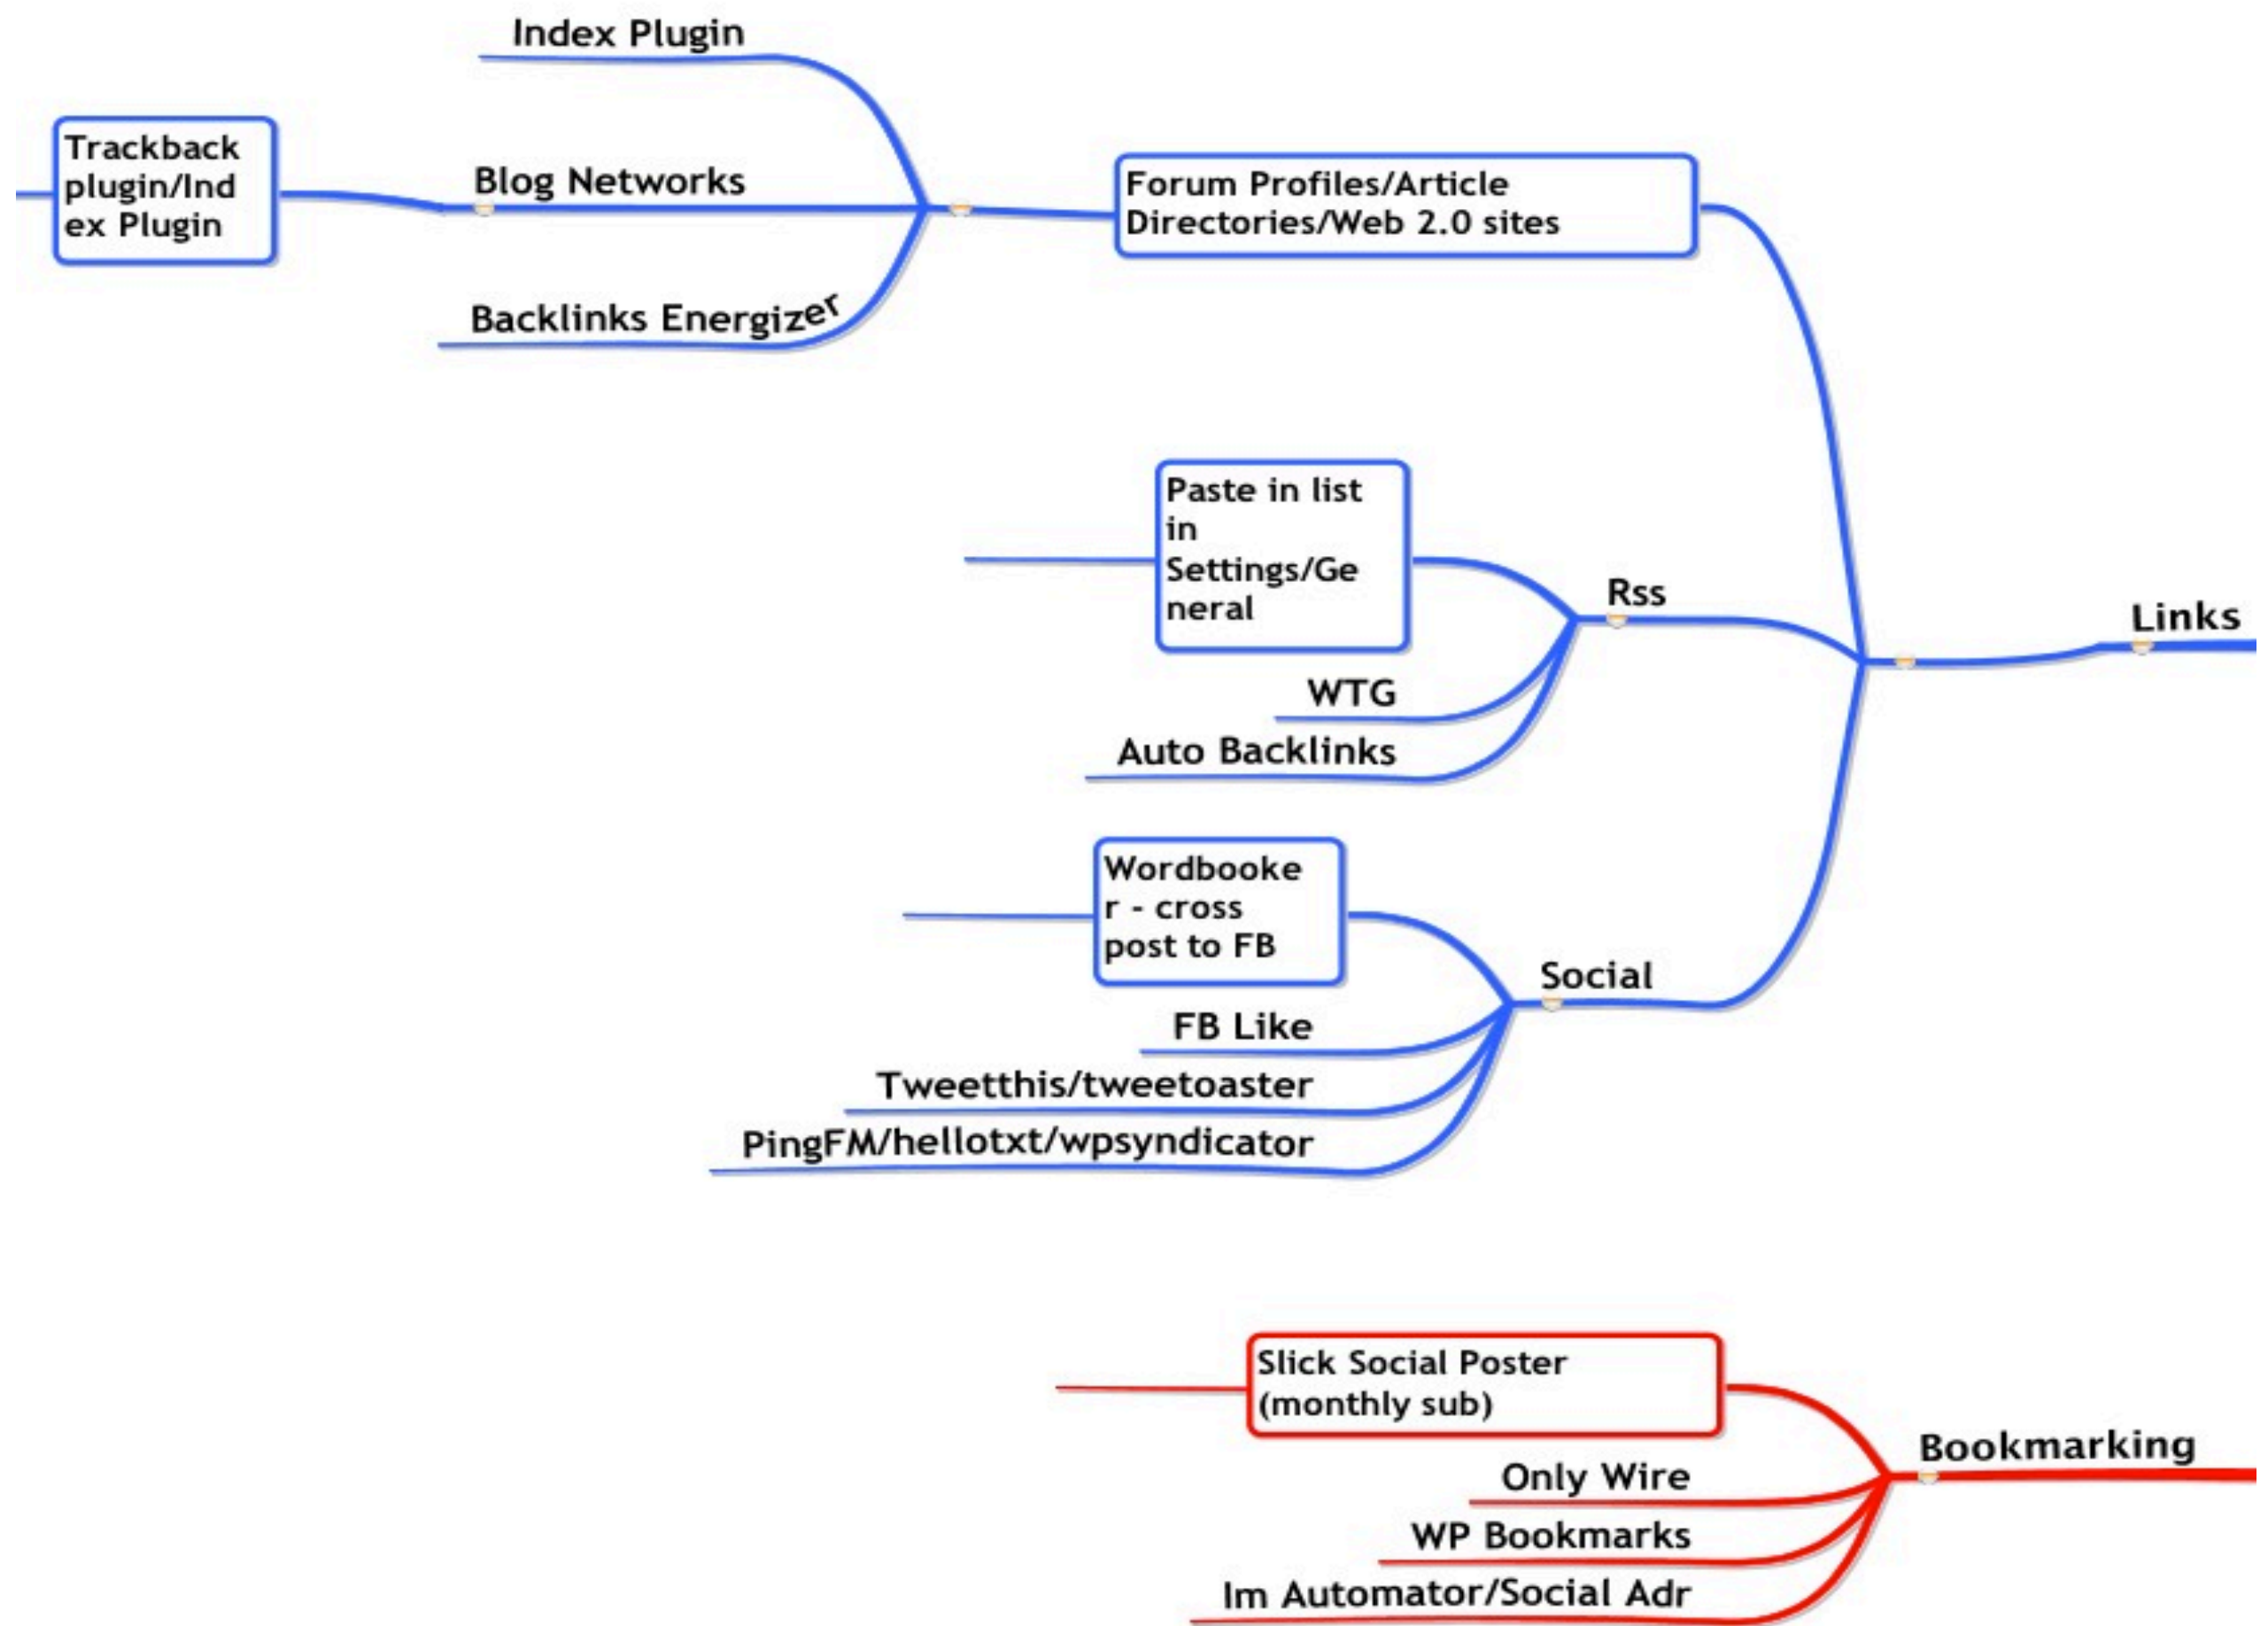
Links

Forum Profiles/Article Directories/Web 2.0 sites

Index Plugin

Blog Networks

Trackback plugin/Index Plugin

Backlinks Energizer

Rss

Paste in list in Settings/General

WTG

Auto Backlinks

Social

Wordbooker - cross post to FB

FB Like

Tweetthis/tweetoaster

PingFM/hellotxt/wpsyndicator

Bookmarking

Slick Social Poster (monthly sub)

Only Wire

WP Bookmarks

Im Automator/Social Adr